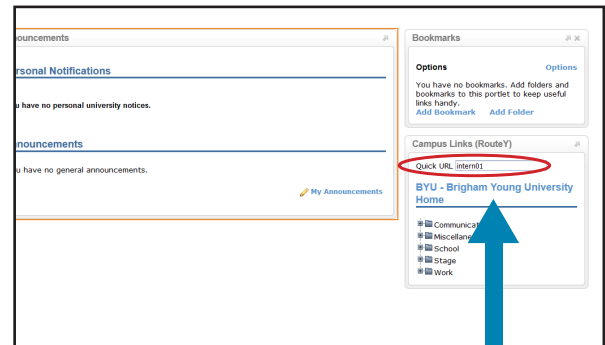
nnouncements

rsonal Notifications

u have no personal university notices.

nnouncements

u have no general announcements.

My Announcements

Bookmarks

Options

Options

You have no bookmarks. Add folders and bookmarks to this portlet to keep useful links handy.

Add Bookmark

Add Folder

Campus Links (RouteY)

Quick URL intern01

BYU - Brigham Young University Home

Communicat

Miscellane

School

Stage

Work